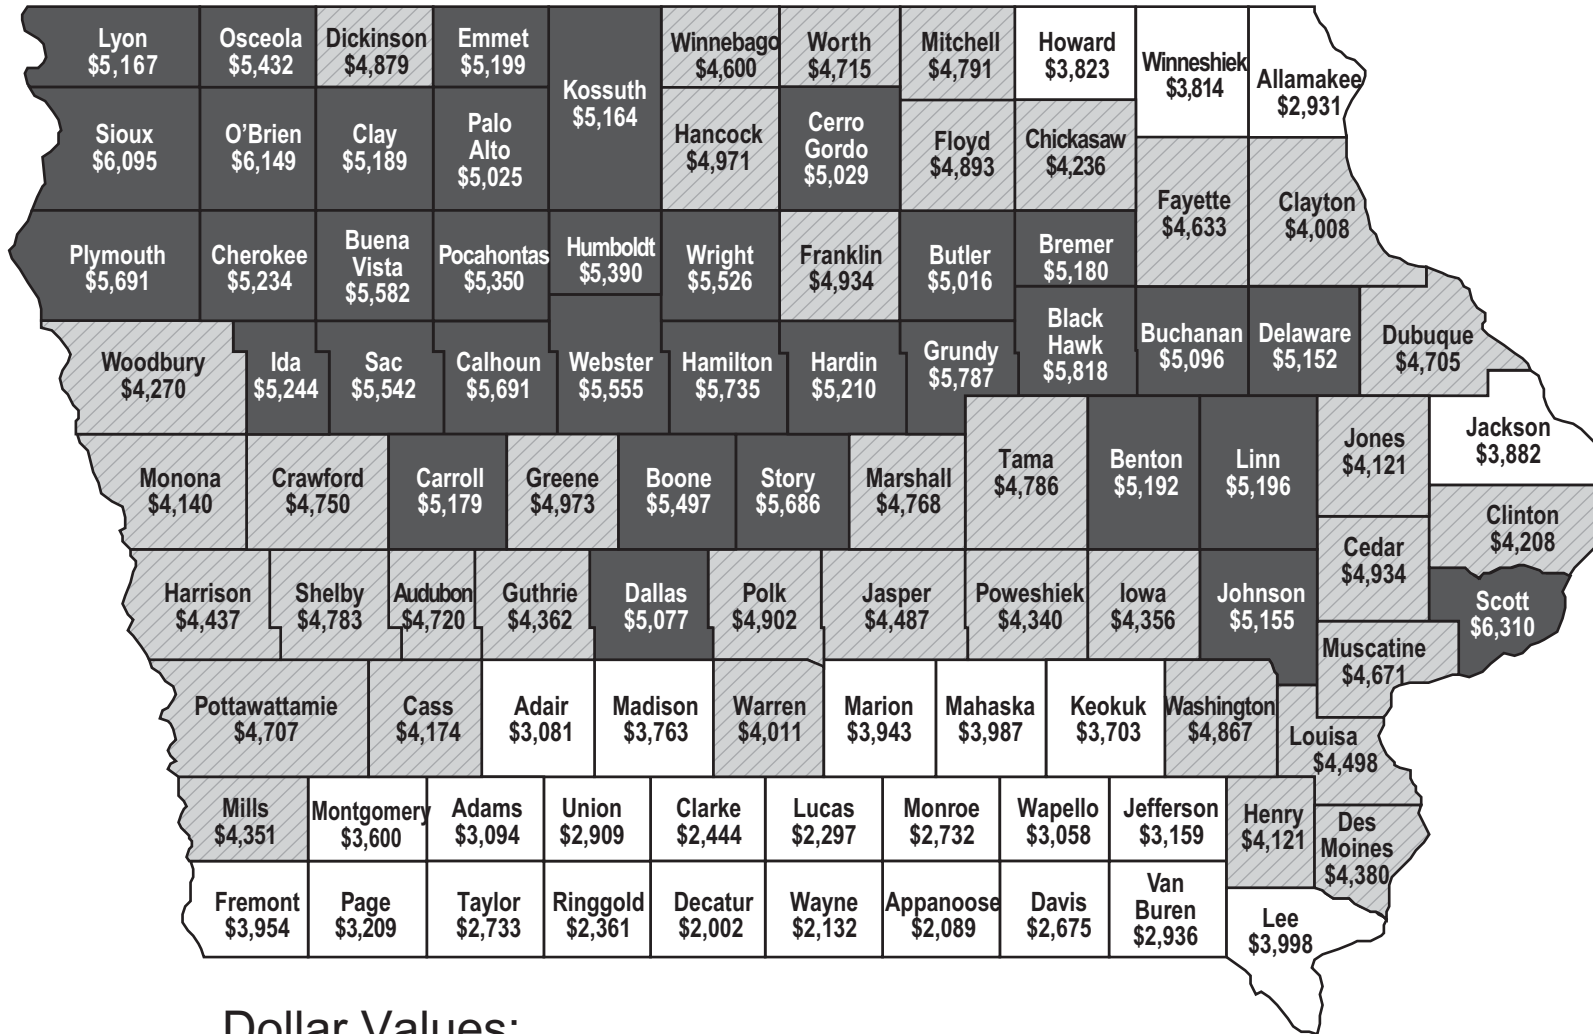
Lyon
$5,167

Osceola
$5,432

Dickinson
$4,879

Emmet
$5,199

Kossuth
$5,164

Winnebago
$4,600

Worth
$4,715

Mitchell
$4,791

Howard
$3,823

Winneshiek
$3,814

Allamakee
$2,931

Sioux
$6,095

O'Brien
$6,149

Clay
$5,189

Palo Alto
$5,025

Hancock
$4,971

Cerro Gordo
$5,029

Floyd
$4,893

Chickasaw
$4,236

Fayette
$4,633

Clayton
$4,008

Plymouth
$5,691

Cherokee
$5,234

Buena Vista
$5,582

Pocahontas
$5,350

Humboldt
$5,390

Wright
$5,526

Franklin
$4,934

Butler
$5,016

Bremer
$5,180

Woodbury
$4,270

Ida
$5,244

Sac
$5,542

Calhoun
$5,691

Webster
$5,555

Hamilton
$5,735

Hardin
$5,210

Grundy
$5,787

Black Hawk
$5,818

Buchanan
$5,096

Delaware
$5,152

Dubuque
$4,705

Jackson
$3,882

Monona
$4,140

Crawford
$4,750

Carroll
$5,179

Greene
$4,973

Boone
$5,497

Story
$5,686

Marshall
$4,768

Tama
$4,786

Benton
$5,192

Linn
$5,196

Jones
$4,121

Clinton
$4,208

Cedar
$4,934

Harrison
$4,437

Shelby
$4,783

Audubon
$4,720

Guthrie
$4,362

Dallas
$5,077

Polk
$4,902

Jasper
$4,487

Poweshiek
$4,340

Iowa
$4,356

Johnson
$5,155

Scott
$6,310

Muscatine
$4,671

Pottawattamie
$4,707

Cass
$4,174

Adair
$3,081

Madison
$3,763

Warren
$4,011

Marion
$3,943

Mahaska
$3,987

Keokuk
$3,703

Washington
$4,867

Louisa
$4,498

Mills
$4,351

Montgomery
$3,600

Adams
$3,094

Union
$2,909

Clarke
$2,444

Lucas
$2,297

Monroe
$2,732

Wapello
$3,058

Jefferson
$3,159

Henry
$4,121

Des Moines
$4,380

Fremont
$3,954

Page
$3,209

Taylor
$2,733

Ringgold
$2,361

Decatur
$2,002

Wayne
$2,132

Appanoose
$2,089

Davis
$2,675

Van Buren
$2,936

Lee
$3,998

Dollar Values: